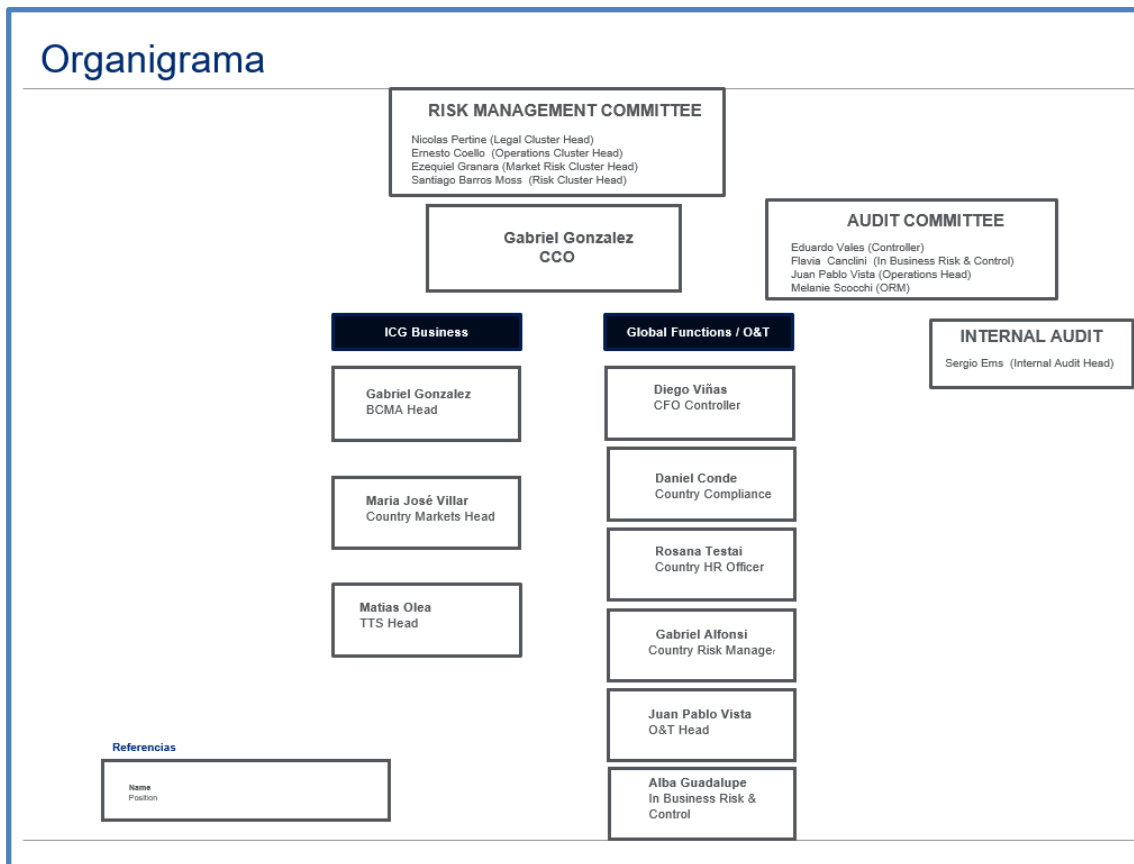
Organigrama

RISK MANAGEMENT COMMITTEE
Nicolas Pertine (Legal Cluster Head)
Ernesto Coello (Operations Cluster Head)
Ezequiel Granara (Market Risk Cluster Head)
Santiago Barros Moss (Risk Cluster Head)

Gabriel Gonzalez
CCO

AUDIT COMMITTEE
Eduardo Vales (Controller)
Flavia Canclini (In Business Risk & Control)
Juan Pablo Vista (Operations Head)
Melanie Scocchi (ORM)

ICG Business

Global Functions / O&T

INTERNAL AUDIT
Sergio Ems (Internal Audit Head)

Gabriel Gonzalez
BCMA Head

Maria José Villar
Country Markets Head

Matias Olea
TTS Head

Diego Viñas
CFO Controller

Daniel Conde
Country Compliance

Rosana Testai
Country HR Officer

Gabriel Alfonsi
Country Risk Manage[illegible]

Juan Pablo Vista
O&T Head

Alba Guadalupe
In Business Risk & Control

Referencias

Name
Position